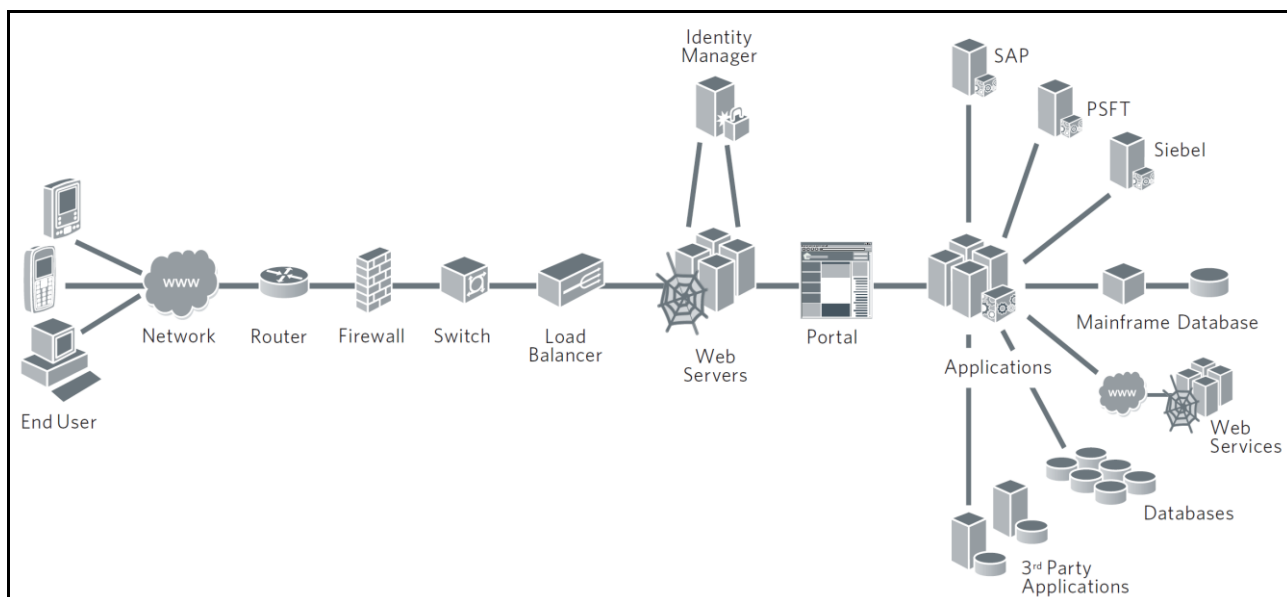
Identity Manager

SAP

PSFT

Siebel

WWW

End User

Network

Router

Firewall

Switch

Load Balancer

Web Servers

Portal

Applications

Mainframe Database

WWW

Web Services

Databases

3rd Party Applications